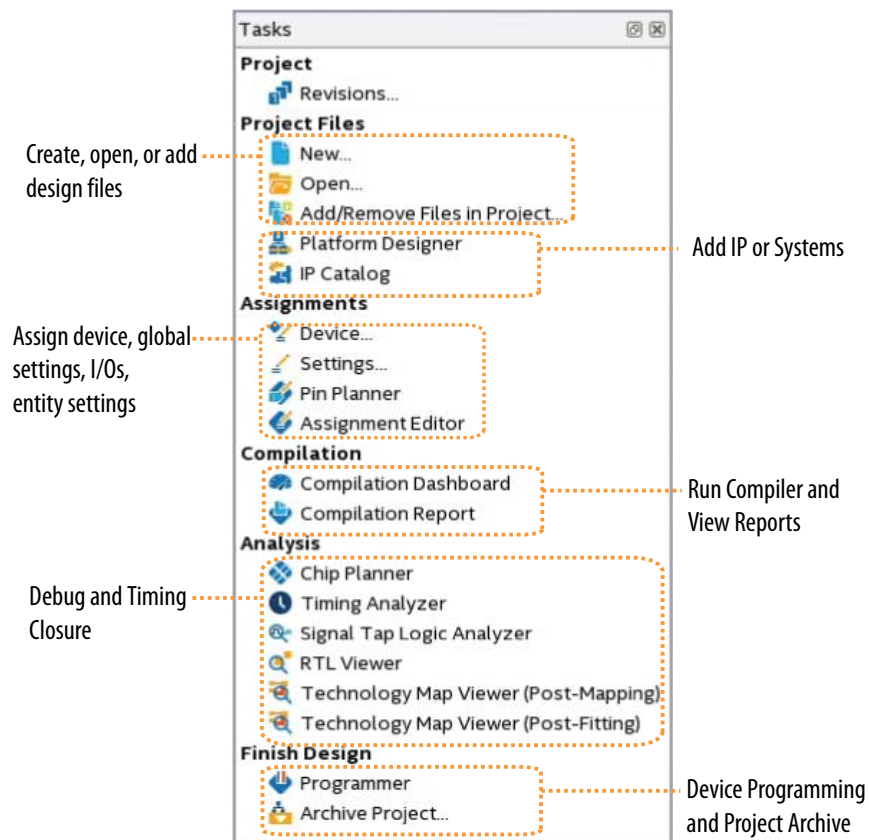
Tasks

Project
Revisions...
Project Files
New...
Open...
Add/Remove Files in Project...
Platform Designer
IP Catalog
Assignments
Device...
Settings...
Pin Planner
Assignment Editor
Compilation
Compilation Dashboard
Compilation Report
Analysis
Chip Planner
Timing Analyzer
Signal Tap Logic Analyzer
RTL Viewer
Technology Map Viewer (Post-Mapping)
Technology Map Viewer (Post-Fitting)
Finish Design
Programmer
Archive Project...

Create, open, or add design files

Add IP or Systems

Assign device, global settings, I/Os, entity settings

Run Compiler and View Reports

Debug and Timing Closure

Device Programming and Project Archive